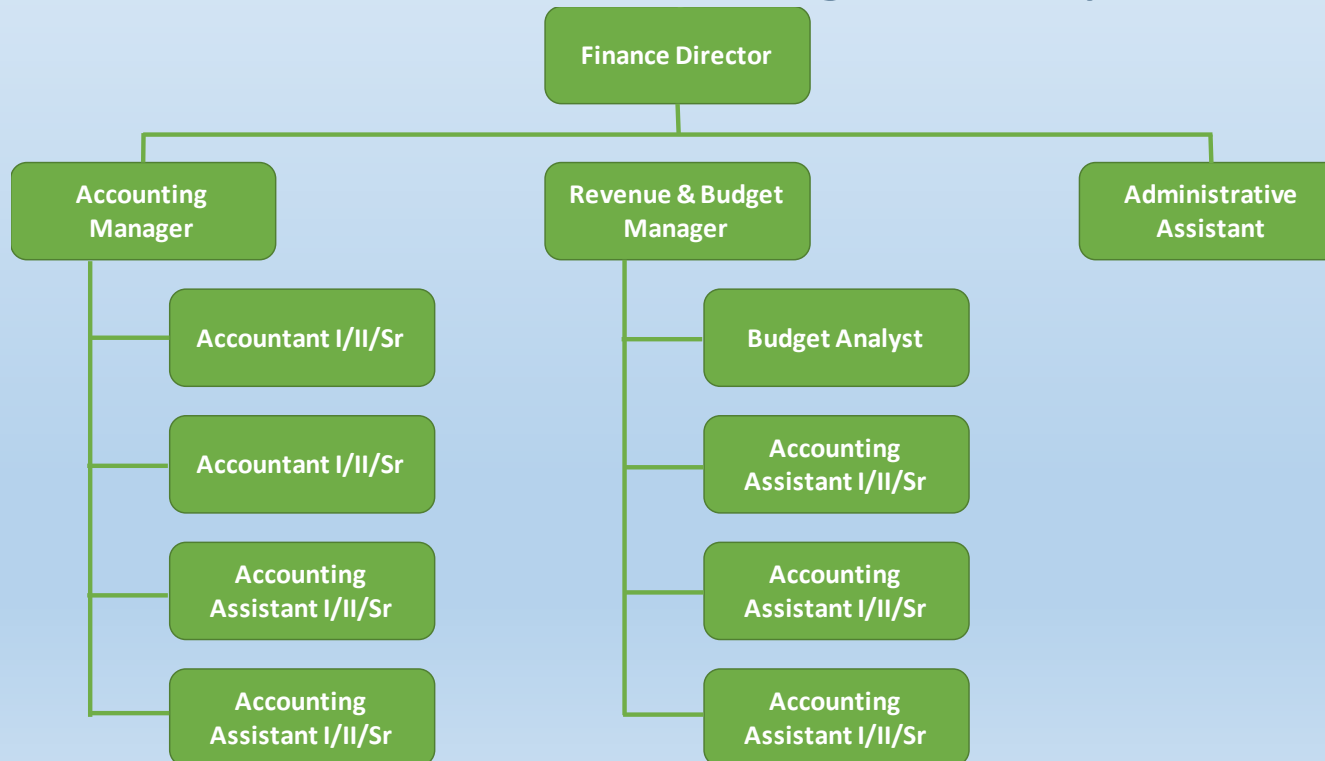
Finance Director

Accounting Manager

Accountant I/II/Sr

Accountant I/II/Sr

Accounting Assistant I/II/Sr

Accounting Assistant I/II/Sr

Revenue & Budget Manager

Budget Analyst

Accounting Assistant I/II/Sr

Accounting Assistant I/II/Sr

Accounting Assistant I/II/Sr

Administrative Assistant